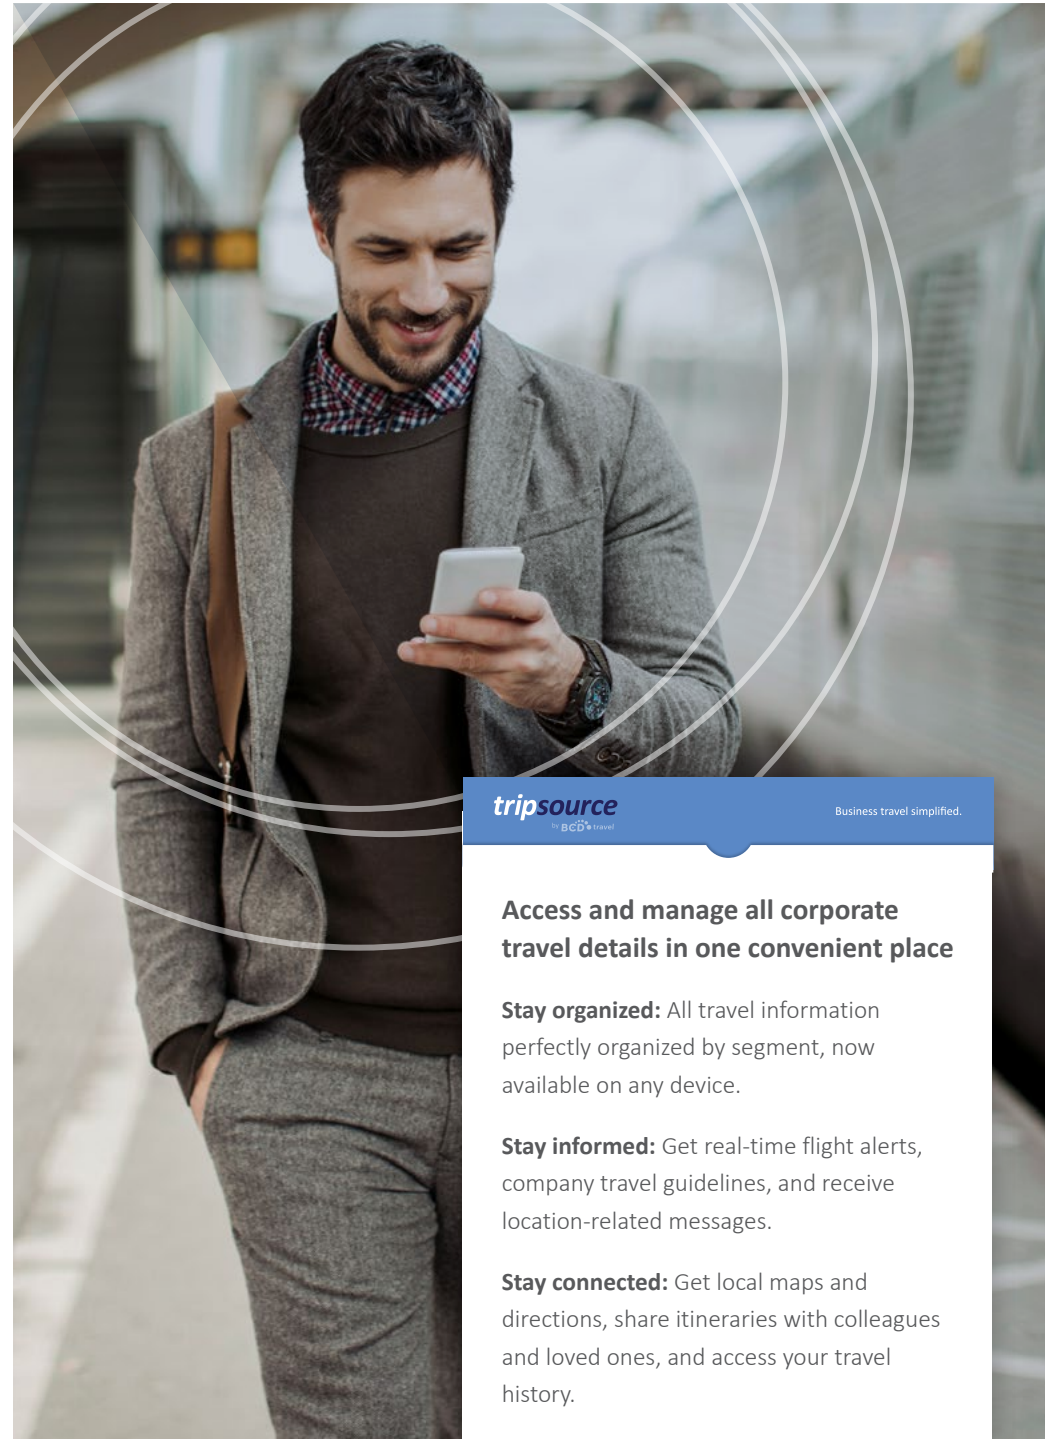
tripsource
by BCD travel

Business travel simplified.

Access and manage all corporate travel details in one convenient place

Stay organized: All travel information perfectly organized by segment, now available on any device.

Stay informed: Get real-time flight alerts, company travel guidelines, and receive location-related messages.

Stay connected: Get local maps and directions, share itineraries with colleagues and loved ones, and access your travel history.